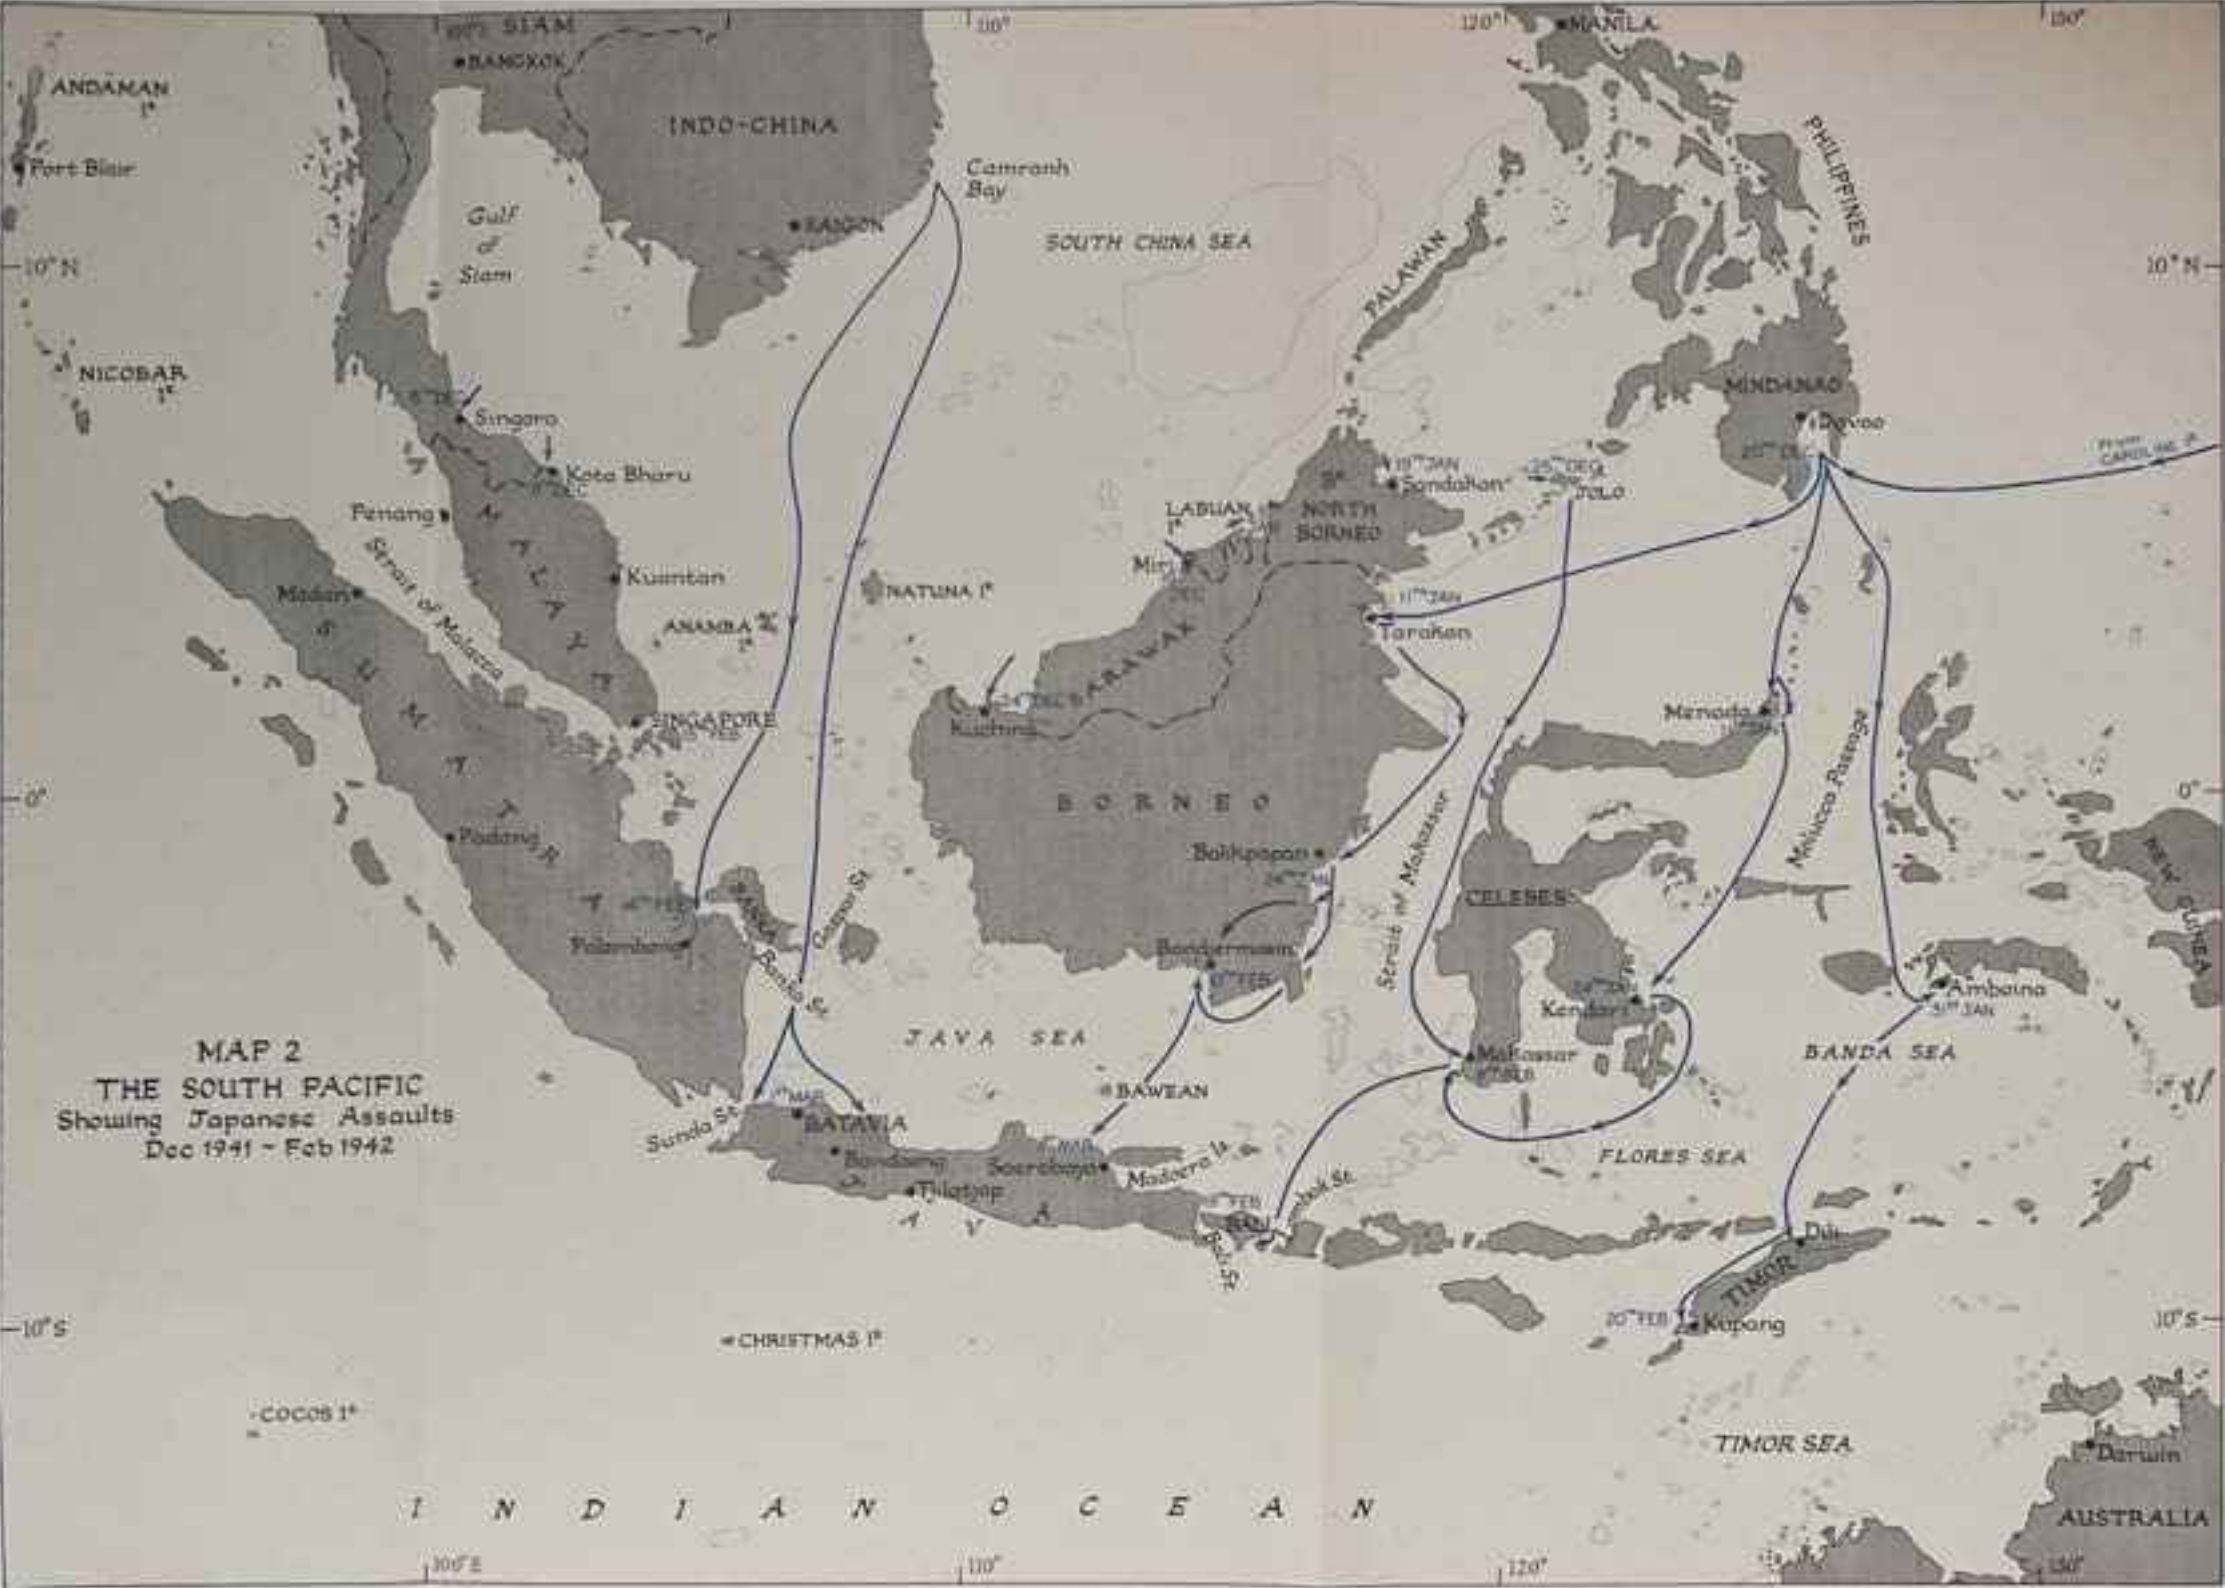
100° SIAM
BANGKOK
110°
120°
MANILA
130°
ANDAMAN Is
Port Blair
INDO-CHINA
PHILIPPINES
Camranh Bay
Gulf of Siam
SAIGON
SOUTH CHINA SEA
10° N
10° N
PALAWAN
NICOBAR Is
MINDANAO
8th DEC
Singora
Davao
Kota Bharu
8th DEC
11th JAN
Sandakan
25th DEC
JOLO
20th DEC
From CAROLINE Is
Penang
MALAYA
LABUAN Is
NORTH BORNEO
Strait of Malacca
Kuantan
Miri
16th DEC
Medan
NATUNA Is
ANAMBA Is
11th JAN
Tarakan
SUMATRA
SARAWAK
24th DEC
Kuching
SINGAPORE
15th FEB
Menado
11th JAN
0°
0°
BORNEO
Molucca Passage
Padang
Balikpapan
24th JAN
Strait of Makassar
NEW GUINEA
14th FEB
CELEBES
Palembang
BANKA
Gaspar St.
Banka St.
Bandjermasin
10th FEB
24th JAN
Ambaina
Kendari
31st JAN
MAP 2
THE SOUTH PACIFIC
Showing Japanese Assaults
Dec 1941 – Feb 1942
JAVA SEA
Makassar
9th FEB
BANDA SEA
BAWEAN
1st MAR
Sunda St.
BATAVIA
1st MAR
Bandoeng
Soerabaya
Madoera Is
FLORES SEA
Tjilatjap
JAVA
19th FEB
BALI
Lombok St.
Bali St.
Dili
TIMOR
20th FEB
Kupang
10° S
10° S
CHRISTMAS Is
COCOS Is
TIMOR SEA
Darwin
INDIAN OCEAN
AUSTRALIA
100° E
110°
120°
130°